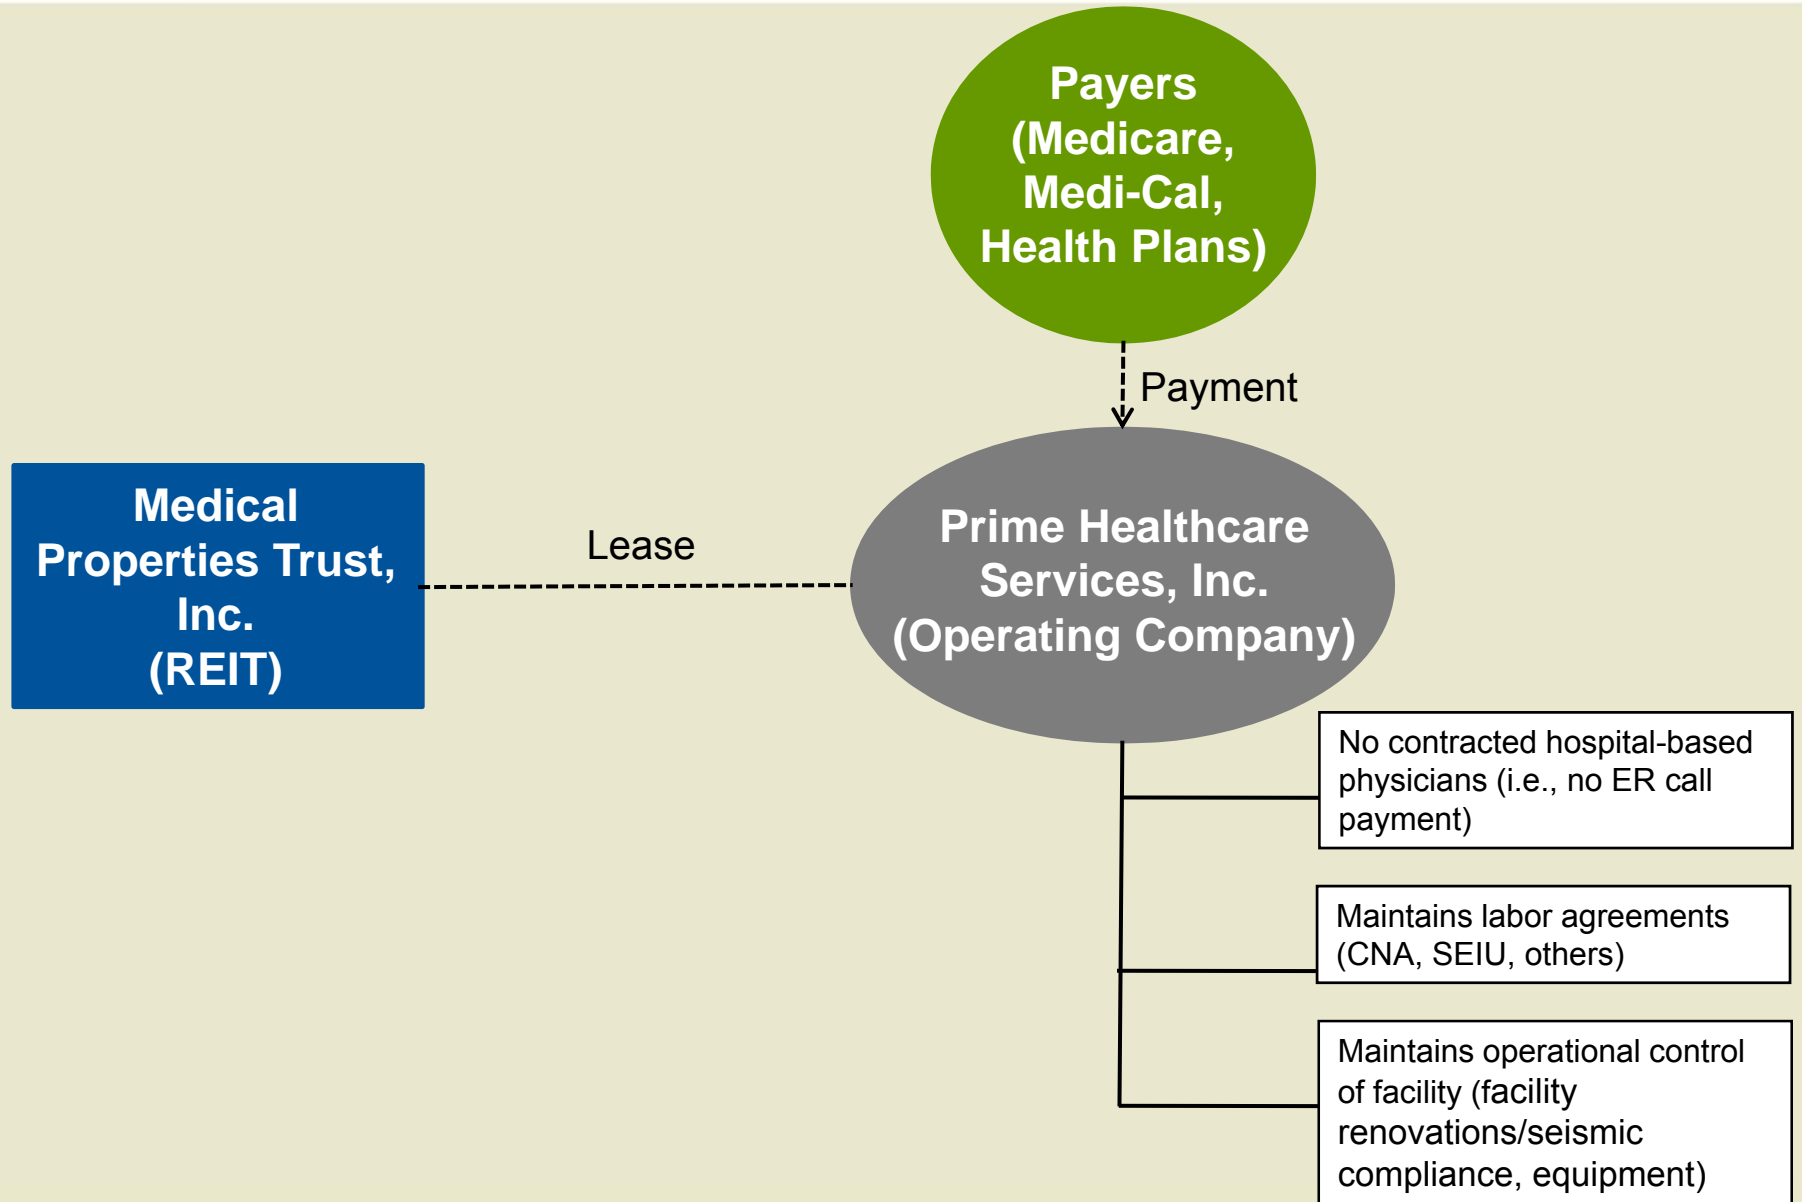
Payers (Medicare, Medi-Cal, Health Plans)

Payment

Medical Properties Trust, Inc. (REIT)

Lease

Prime Healthcare Services, Inc. (Operating Company)

No contracted hospital-based physicians (i.e., no ER call payment)

Maintains labor agreements (CNA, SEIU, others)

Maintains operational control of facility (facility renovations/seismic compliance, equipment)